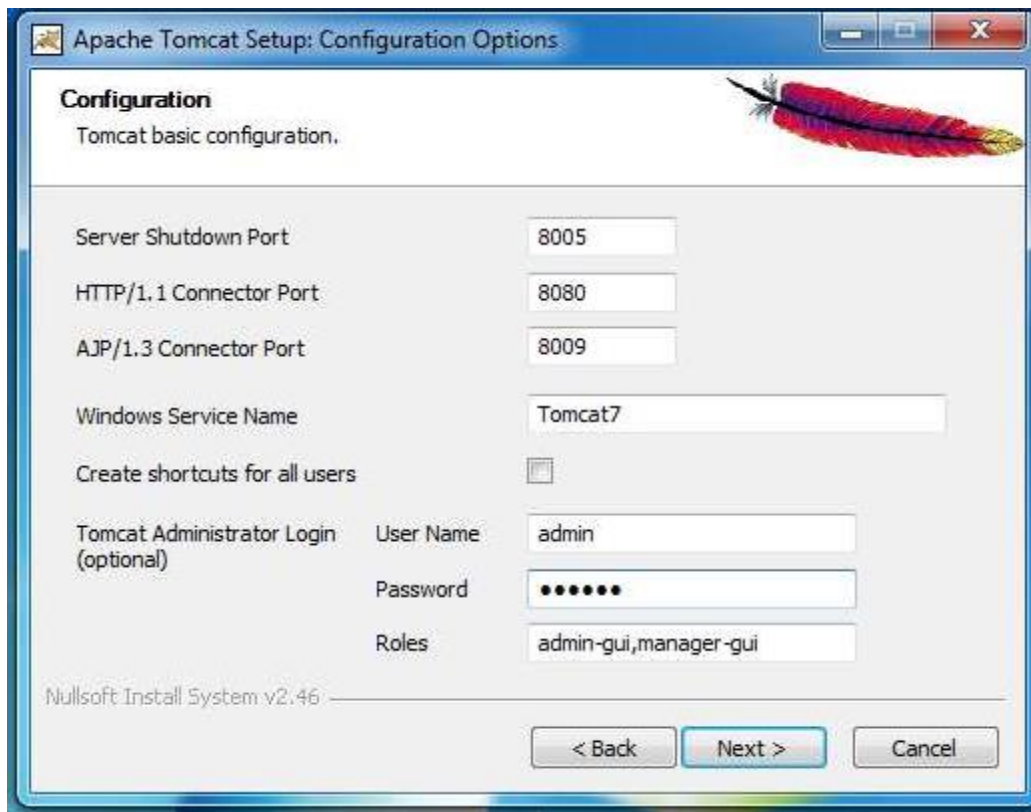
Apache Tomcat Setup: Configuration Options

Configuration
Tomcat basic configuration.

Server Shutdown Port 8005

HTTP/1.1 Connector Port 8080

AJP/1.3 Connector Port 8009

Windows Service Name Tomcat7

Create shortcuts for all users

Tomcat Administrator Login (optional)

User Name admin

Password ••••••

Roles admin-gui,manager-gui

Nullsoft Install System v2.46

< Back Next > Cancel